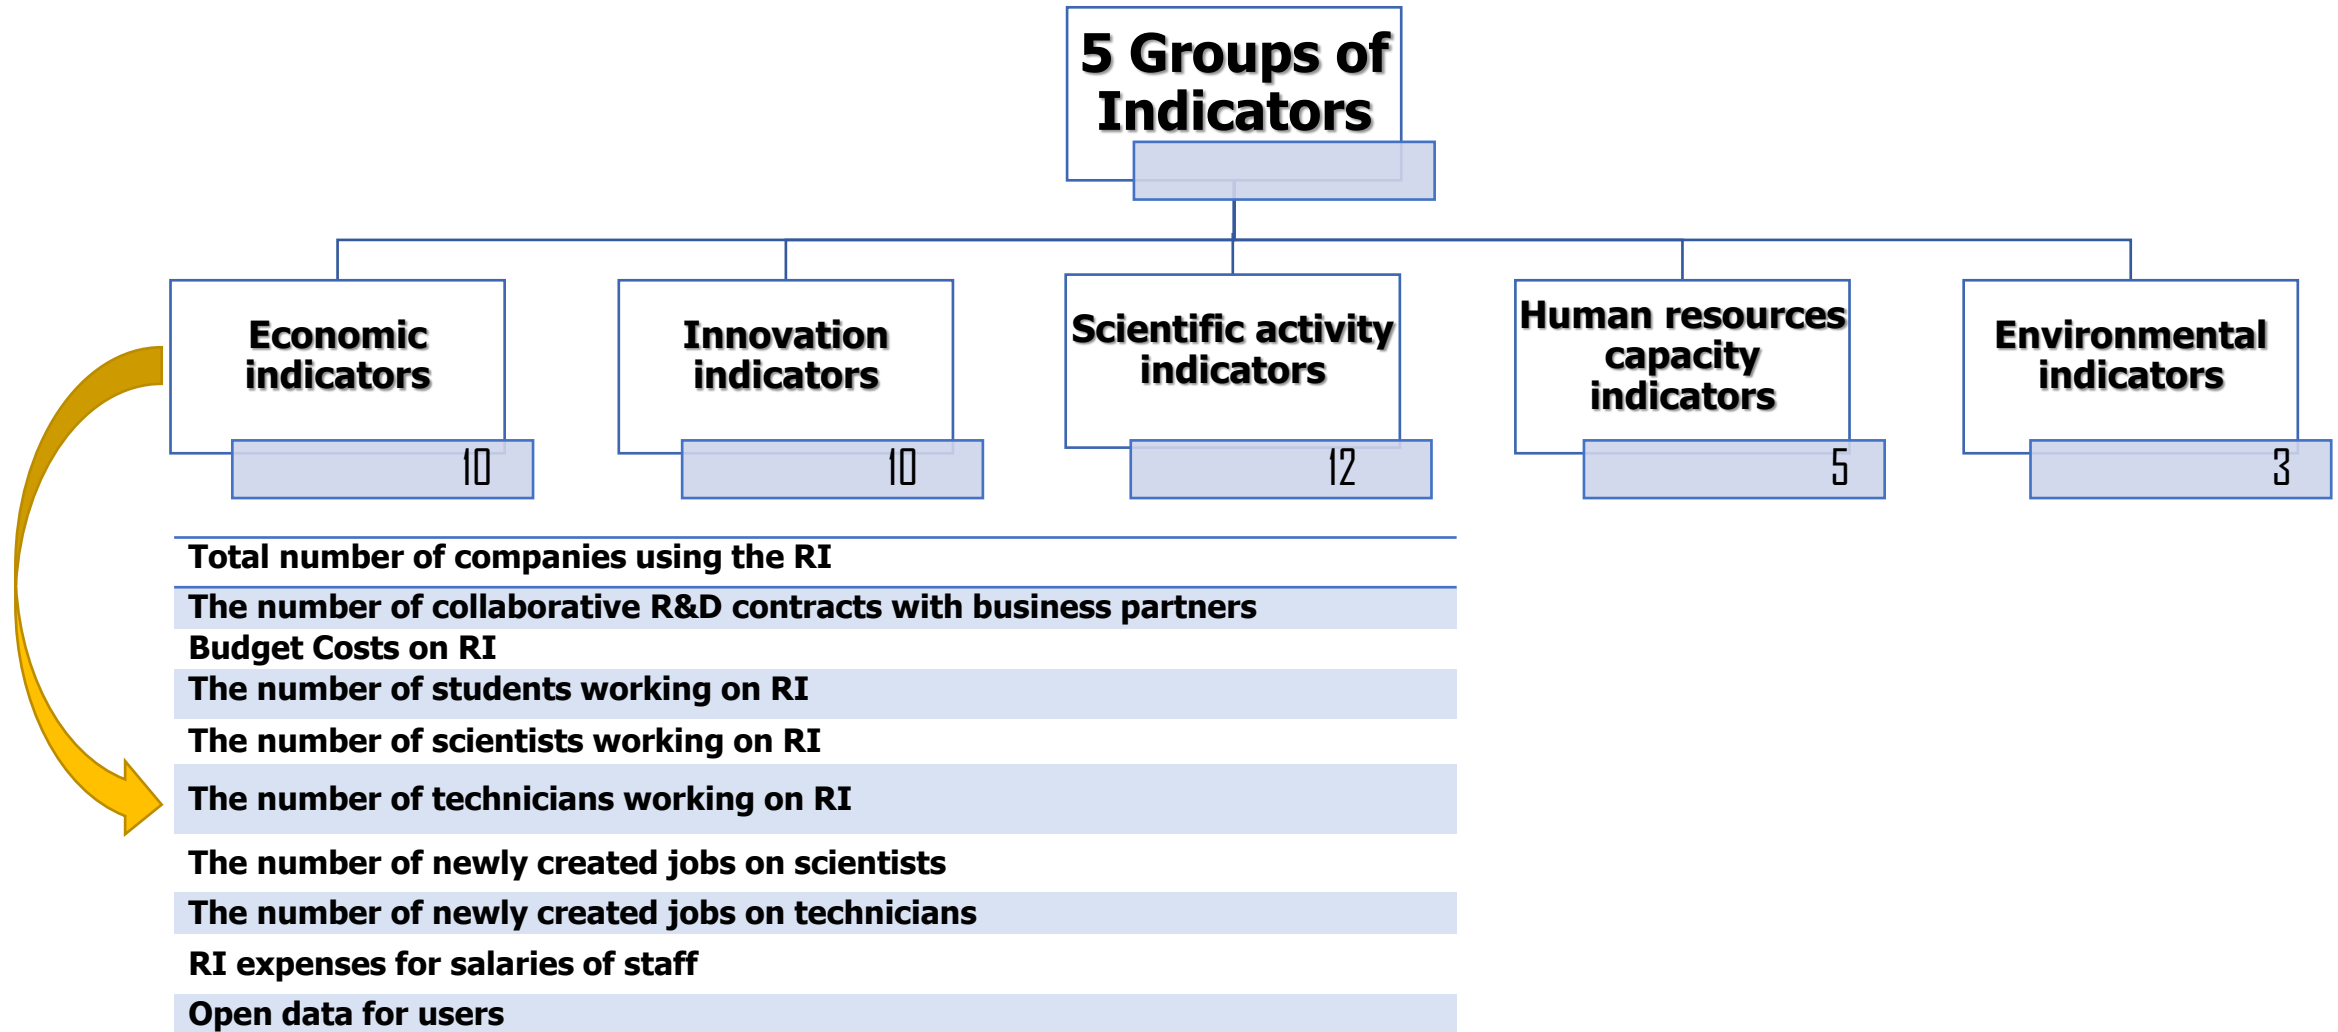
5 Groups of Indicators

Economic indicators
10

Innovation indicators
10

Scientific activity indicators
12

Human resources capacity indicators
5

Environmental indicators
3

Total number of companies using the RI
The number of collaborative R&D contracts with business partners
Budget Costs on RI
The number of students working on RI
The number of scientists working on RI
The number of technicians working on RI
The number of newly created jobs on scientists
The number of newly created jobs on technicians
RI expenses for salaries of staff
Open data for users